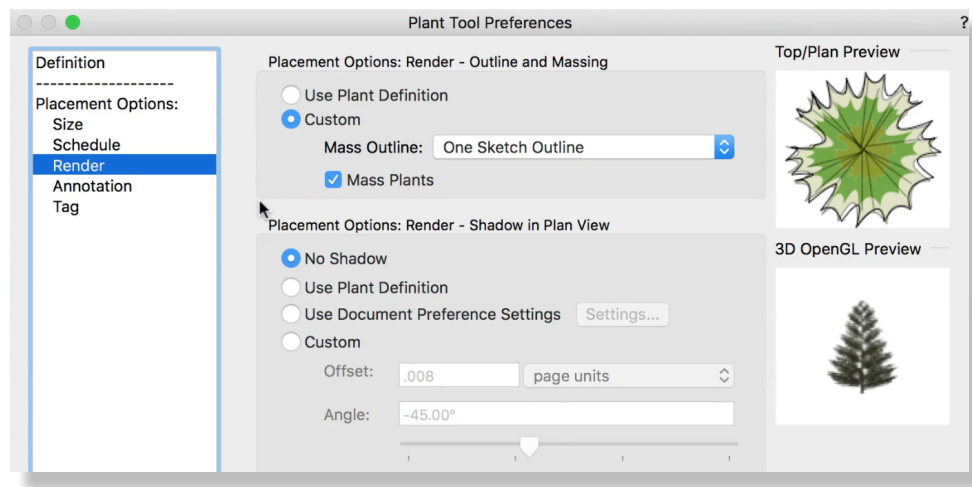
Plant Tool Preferences

?

Definition
-------------------
Placement Options:
Size
Schedule
Render
Annotation
Tag

Placement Options: Render - Outline and Massing

Use Plant Definition

Custom

Mass Outline: One Sketch Outline

Mass Plants

Placement Options: Render - Shadow in Plan View

No Shadow

Use Plant Definition

Use Document Preference Settings Settings...

Custom

Offset: .008 page units

Angle: -45.00°

Top/Plan Preview

3D OpenGL Preview